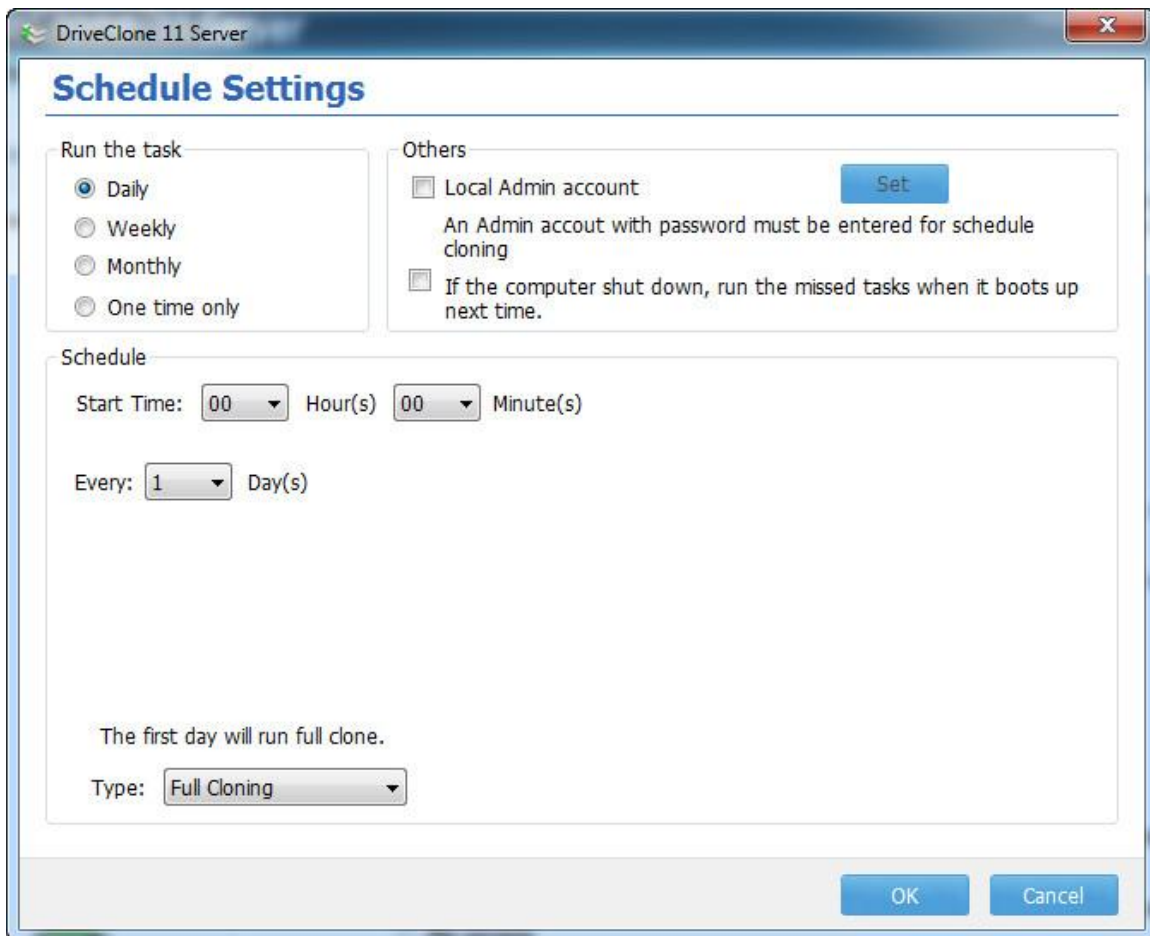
DriveClone 11 Server

Schedule Settings

Run the task
Daily
Weekly
Monthly
One time only

Others
Local Admin account
Set
An Admin accout with password must be entered for schedule cloning
If the computer shut down, run the missed tasks when it boots up next time.

Schedule
Start Time: 00 Hour(s) 00 Minute(s)

Every: 1 Day(s)

The first day will run full clone.

Type: Full Cloning

OK
Cancel